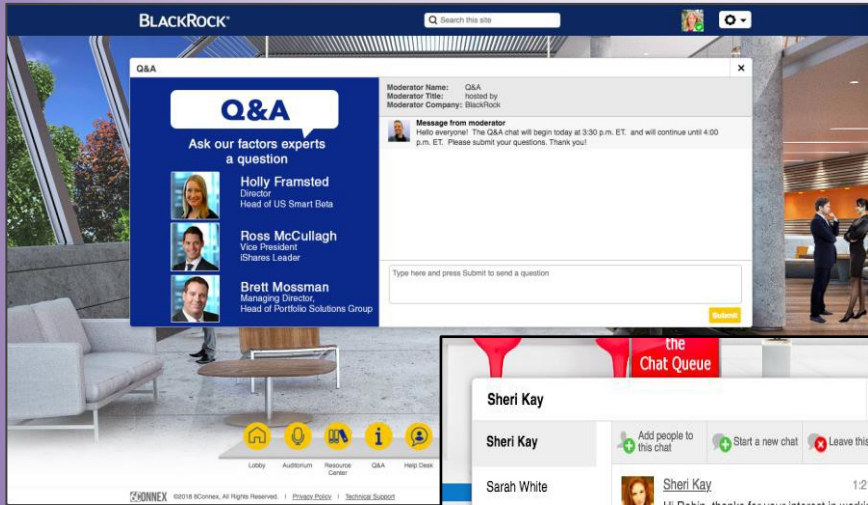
BLACKROCK®

Search this site

Q&A

Q&A

Ask our factors experts a question

Holly Framsted
Director
Head of US Smart Beta

Ross McCullagh
Vice President
iShares Leader

Brett Mossman
Managing Director,
Head of Portfolio Solutions Group

Moderator Name: Q&A
Moderator Title: hosted by
Moderator Company: BlackRock

Message from moderator
Hello everyone! The Q&A chat will begin today at 3:30 p.m. ET. and will continue until 4:00 p.m. ET. Please submit your questions. Thank you!

Type here and press Submit to send a question

Submit

Lobby Auditorium Resource Center Q&A Help Desk

6CONNEX ©2018 6Connex, All Rights Reserved. | Privacy Policy | Technical Support

the
Chat Queue

Sheri Kay

Sheri Kay

Add people to this chat

Start a new chat

Leave this

Sarah White

Sheri Kay

1:2

Hi Robin, thanks for your interest in work